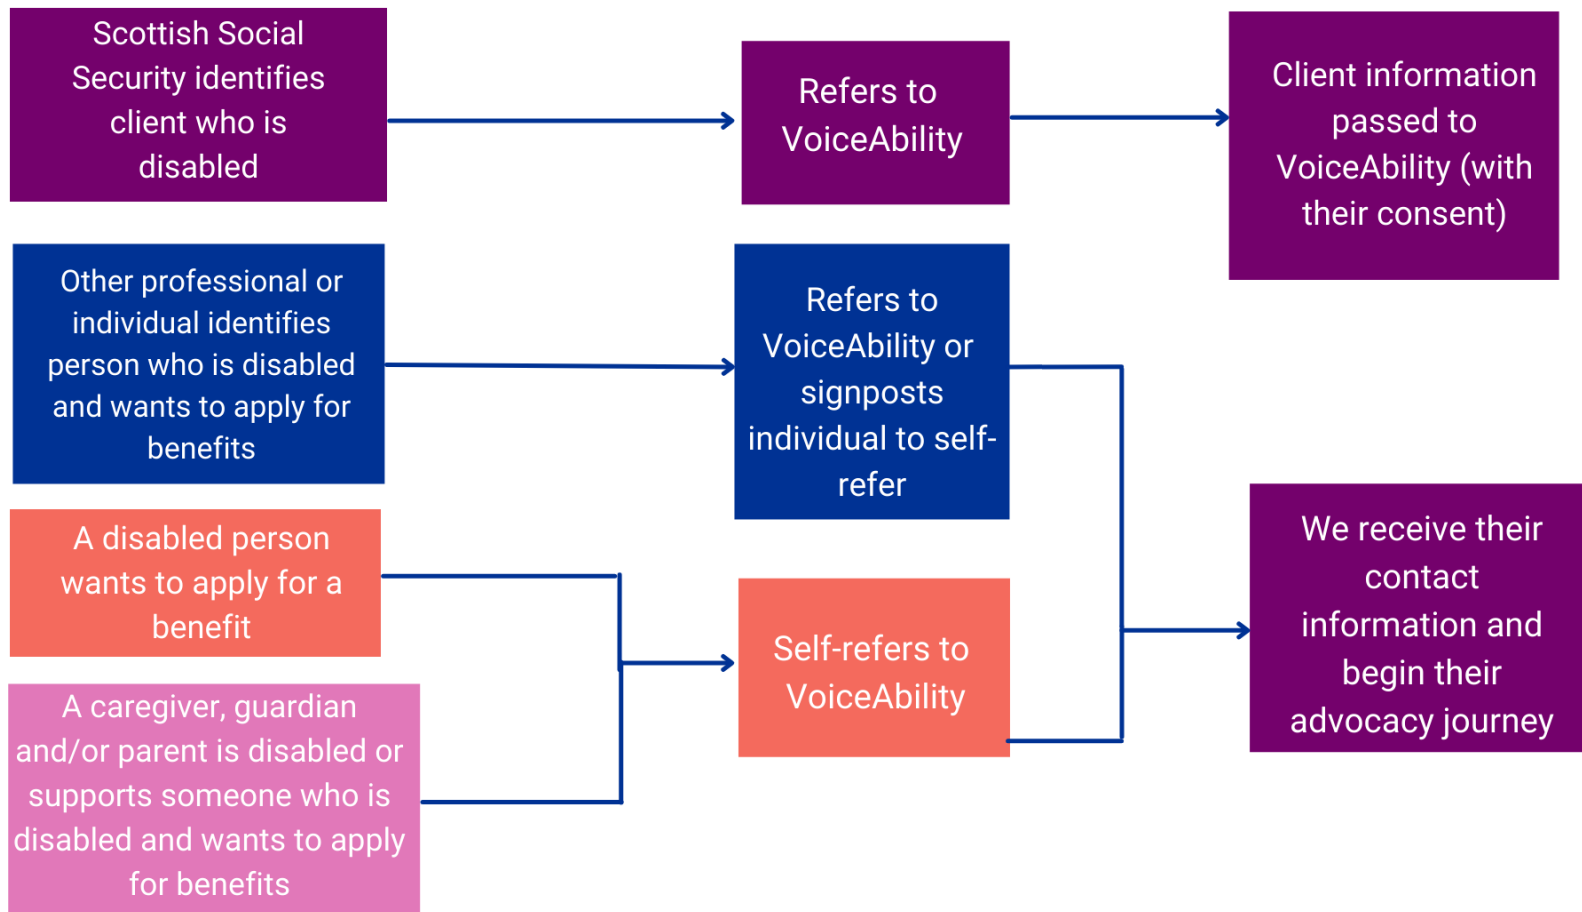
Scottish Social Security identifies client who is disabled

Refers to VoiceAbility

Client information passed to VoiceAbility (with their consent)

Other professional or individual identifies person who is disabled and wants to apply for benefits

Refers to VoiceAbility or signposts individual to self-refer

A disabled person wants to apply for a benefit

A caregiver, guardian and/or parent is disabled or supports someone who is disabled and wants to apply for benefits

Self-refers to VoiceAbility

We receive their contact information and begin their advocacy journey